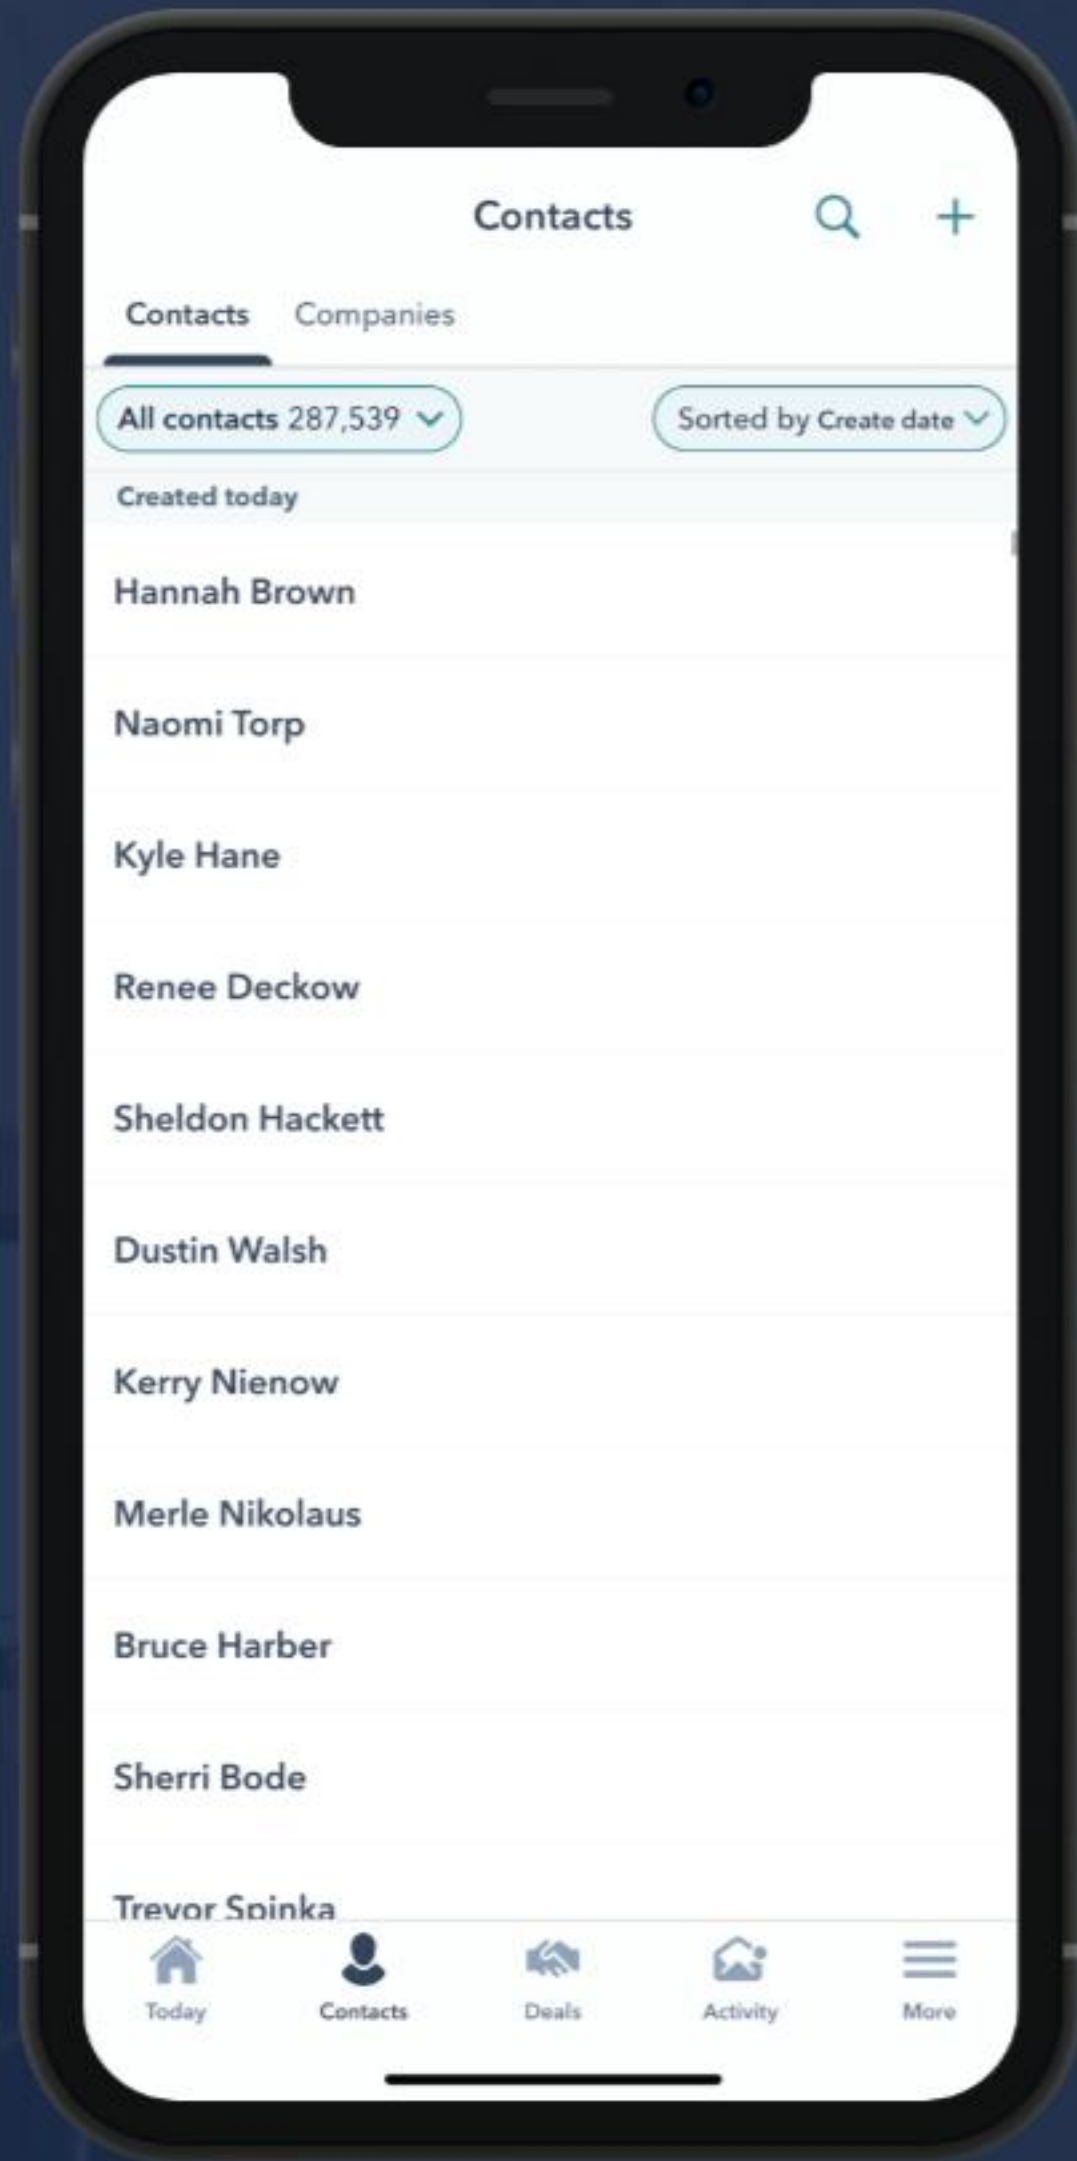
Contacts

Contacts Companies

All contacts 287,539

Sorted by Create date

Created today

Hannah Brown

Naomi Torp

Kyle Hane

Renee Deckow

Sheldon Hackett

Dustin Walsh

Kerry Nienow

Merle Nikolaus

Bruce Harber

Sherri Bode

Trevor Spinka

Today Contacts Deals Activity More